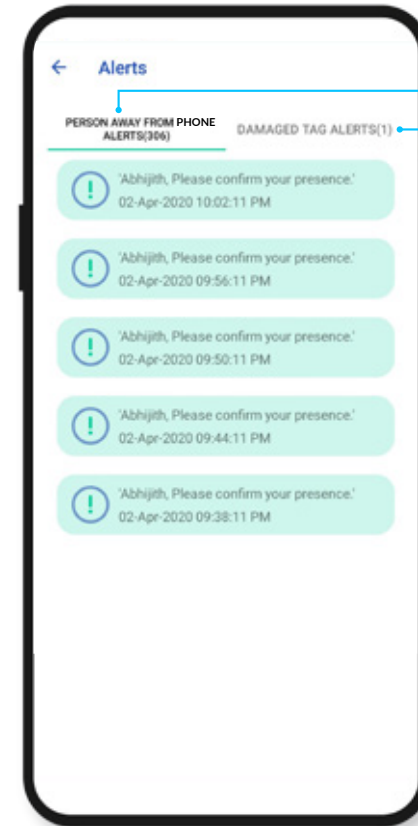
← Alerts

PERSON AWAY FROM PHONE ALERTS(306)

DAMAGED TAG ALERTS(1)

'Abhijith, Please confirm your presence.'
02-Apr-2020 10:02:11 PM

'Abhijith, Please confirm your presence.'
02-Apr-2020 09:56:11 PM

'Abhijith, Please confirm your presence.'
02-Apr-2020 09:50:11 PM

'Abhijith, Please confirm your presence.'
02-Apr-2020 09:44:11 PM

'Abhijith, Please confirm your presence.'
02-Apr-2020 09:38:11 PM